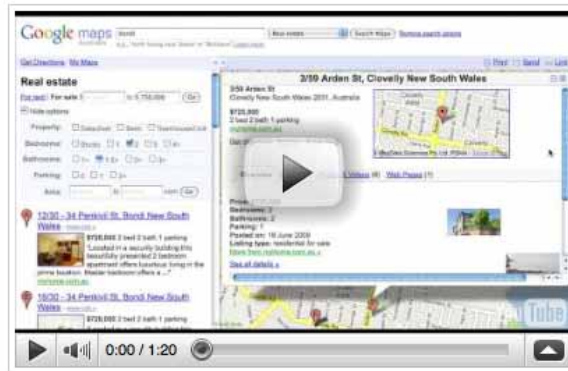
Google maps Australia

bondi

Real estate

Search Maps

Get Directions My Maps

Real estate

For rent For sale to 1,750,000 Go

Hide options

Property:

Bedrooms:

Bathrooms:

Parking:

Area:

3/59 Arden St, Clovelly New South Wales

3/59 Arden St

Clovelly New South Wales 2031, Australia

$725,000

2 bed 2 bath 1 parking

Videos Web Pages

Price:

Bedrooms: 3

Bathrooms: 2

Parking: 1

Posted on: 18 June 2009

Listing type: residential for sale

More info

12/30 - 34 Penkivil St, Bondi, New South Wales

$720,000 2 bed 2 bath 1 parking

"Located in a securely building this beautifully presented 2 bedroom apartment offers luxurious living in the prime location. Master bedroom offers a ..."

16/30 - 34 Penkivil St, Bondi, New South Wales

$725,000 2 bed 2 bath 1 parking

Print Send Link

Tube

0:00 / 1:20